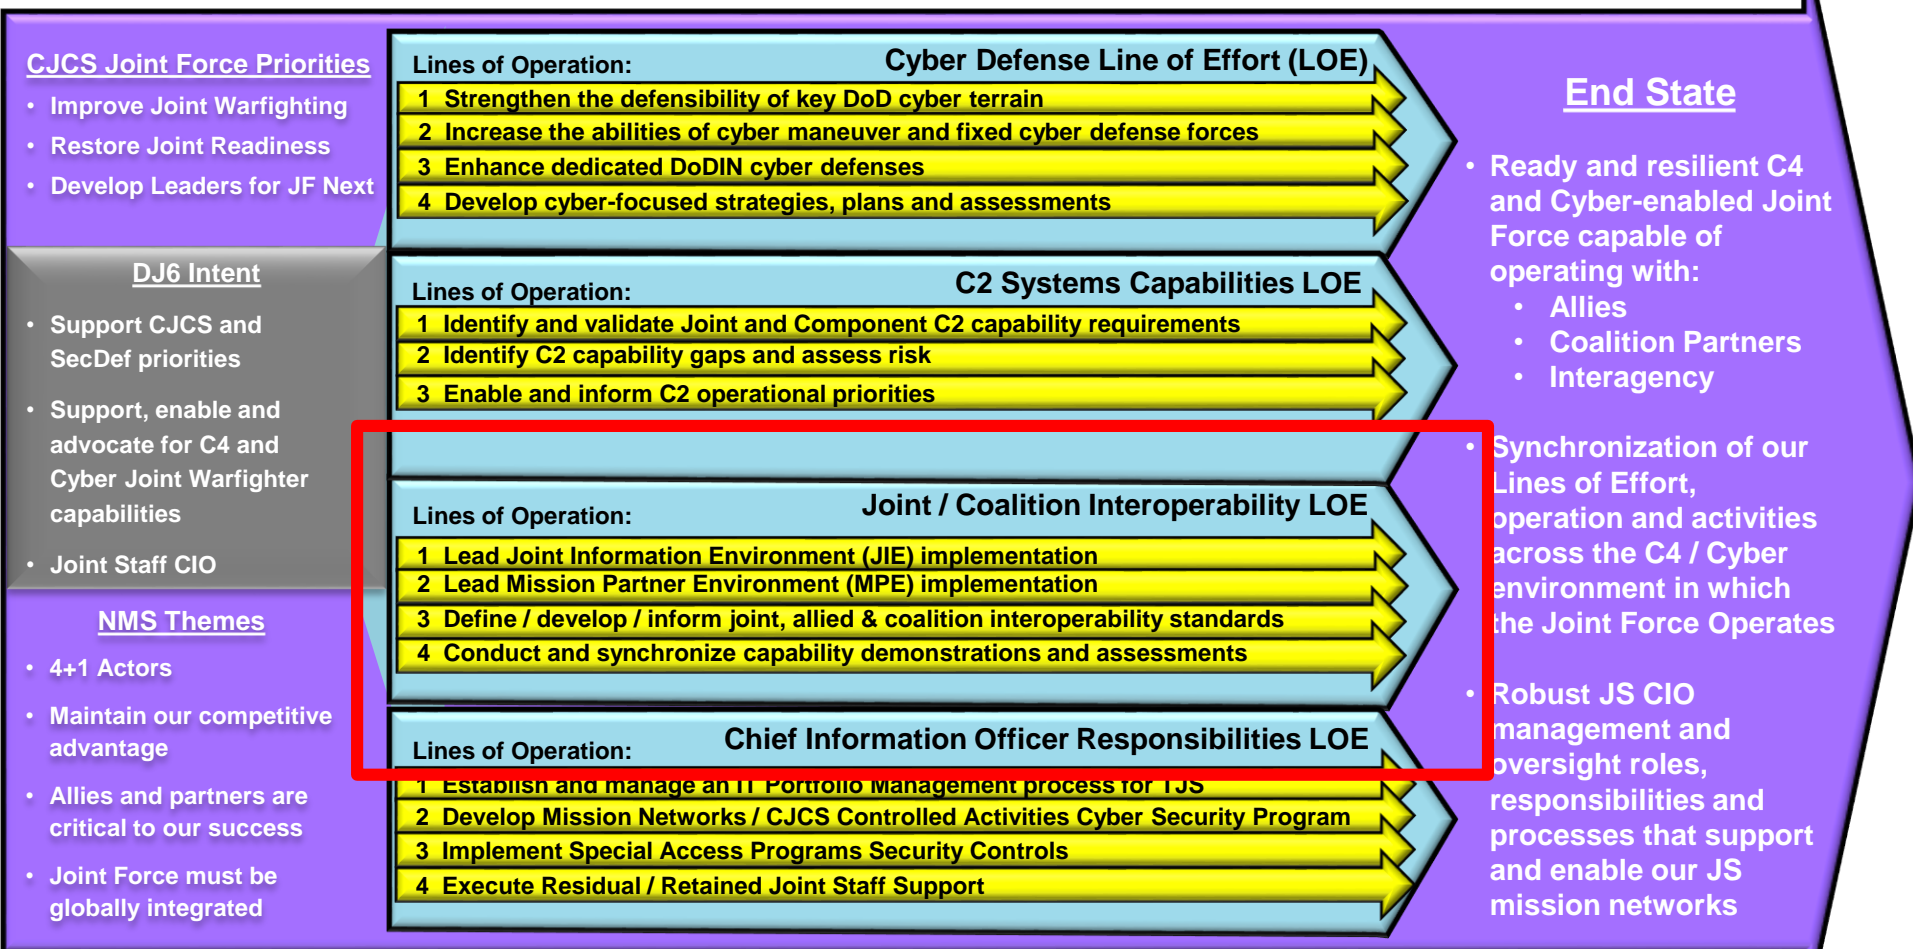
CJCS Joint Force Priorities

- Improve Joint Warfighting
- Restore Joint Readiness
- Develop Leaders for JF Next

DJ6 Intent

- Support CJCS and SecDef priorities
- Support, enable and advocate for C4 and Cyber Joint Warfighter capabilities
- Joint Staff CIO

NMS Themes

- 4+1 Actors
- Maintain our competitive advantage
- Allies and partners are critical to our success
- Joint Force must be globally integrated

Lines of Operation: Cyber Defense Line of Effort (LOE)

1 Strengthen the defensibility of key DoD cyber terrain
2 Increase the abilities of cyber maneuver and fixed cyber defense forces
3 Enhance dedicated DoDIN cyber defenses
4 Develop cyber-focused strategies, plans and assessments

Lines of Operation: C2 Systems Capabilities LOE

1 Identify and validate Joint and Component C2 capability requirements
2 Identify C2 capability gaps and assess risk
3 Enable and inform C2 operational priorities

Lines of Operation: Joint / Coalition Interoperability LOE

1 Lead Joint Information Environment (JIE) implementation
2 Lead Mission Partner Environment (MPE) implementation
3 Define / develop / inform joint, allied & coalition interoperability standards
4 Conduct and synchronize capability demonstrations and assessments

Lines of Operation: Chief Information Officer Responsibilities LOE

1 Establish and manage an IT Portfolio Management process for TJS
2 Develop Mission Networks / CJCS Controlled Activities Cyber Security Program
3 Implement Special Access Programs Security Controls
4 Execute Residual / Retained Joint Staff Support

End State

- Ready and resilient C4 and Cyber-enabled Joint Force capable of operating with:
  - Allies
  - Coalition Partners
  - Interagency
- Synchronization of our Lines of Effort, operation and activities across the C4 / Cyber environment in which the Joint Force Operates
- Robust JS CIO management and oversight roles, responsibilities and processes that support and enable our JS mission networks